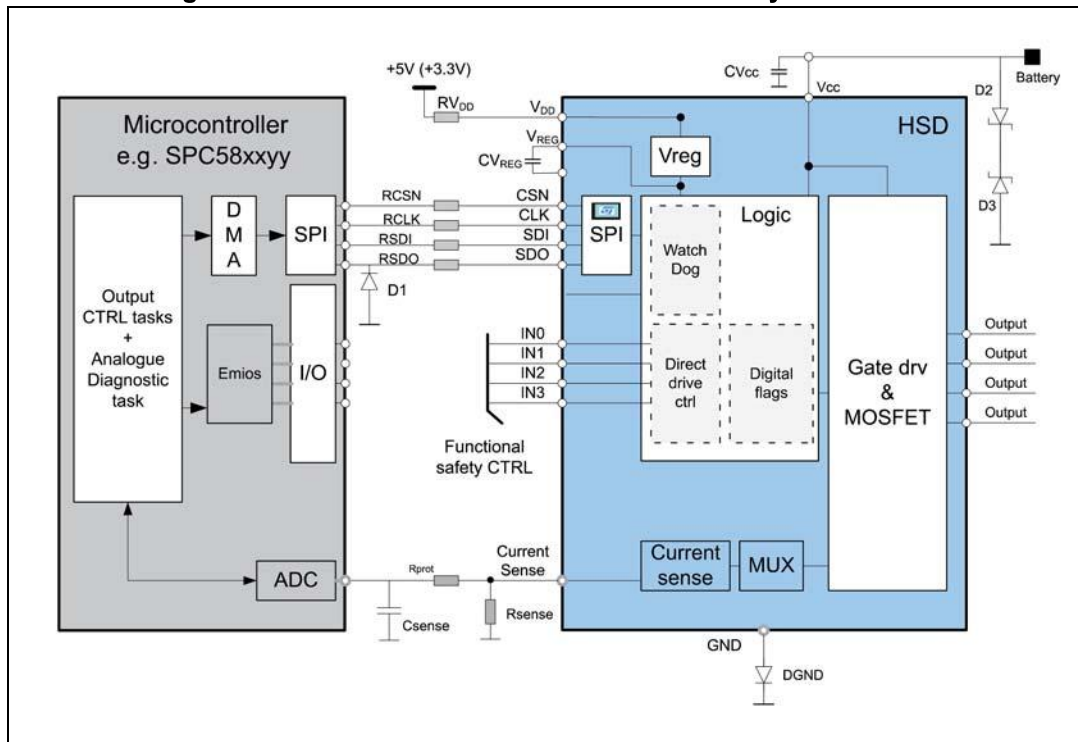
+5V (+3.3V)

$RV_{DD}$

$V_{DD}$

CVcc

Vcc

Battery

D2

D3

Microcontroller
e.g. SPC58xxyy

HSD

$V_{REG}$

$CV_{REG}$

Vreg

D
M
A

SPI

RCSN

RCLK

RSDI

RSDO

CSN

CLK

SDI

SDO

SPI

Logic

Watch
Dog

D1

Output
CTRL tasks
+
Analogue
Diagnostic
task

Emios

I/O

IN0

IN1

IN2

IN3

Direct
drive
ctrl

Digital
flags

Gate drv
&
MOSFET

Output

Output

Output

Output

Functional
safety CTRL

ADC

Rprot

Current
Sense

Csense

Rsense

Current
sense

MUX

GND

DGND